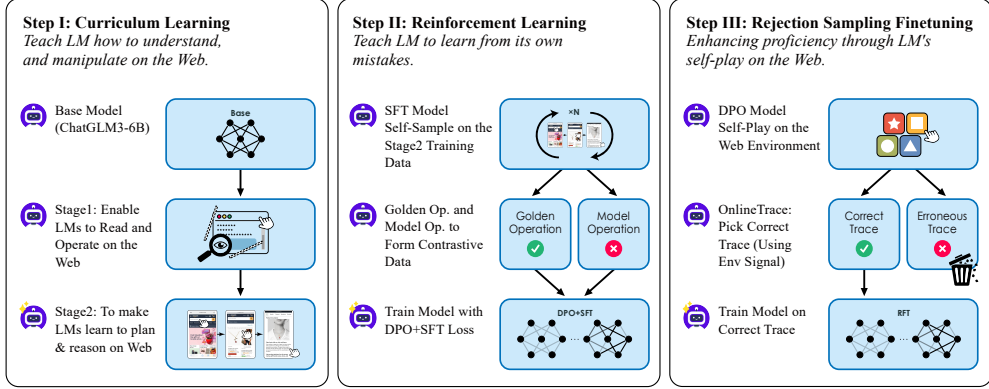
Step I: Curriculum Learning
Teach LM how to understand, and manipulate on the Web.

Base Model (ChatGLM3-6B)

Base

Stage1: Enable LMs to Read and Operate on the Web

Stage2: To make LMs learn to plan & reason on Web

Step II: Reinforcement Learning
Teach LM to learn from its own mistakes.

SFT Model Self-Sample on the Stage2 Training Data

×N

Golden Op. and Model Op. to Form Contrastive Data

Golden Operation

Model Operation

Train Model with DPO+SFT Loss

DPO+SFT

Step III: Rejection Sampling Finetuning
Enhancing proficiency through LM's self-play on the Web.

DPO Model Self-Play on the Web Environment

OnlineTrace: Pick Correct Trace (Using Env Signal)

Correct Trace

Erroneous Trace

Train Model on Correct Trace

RFT